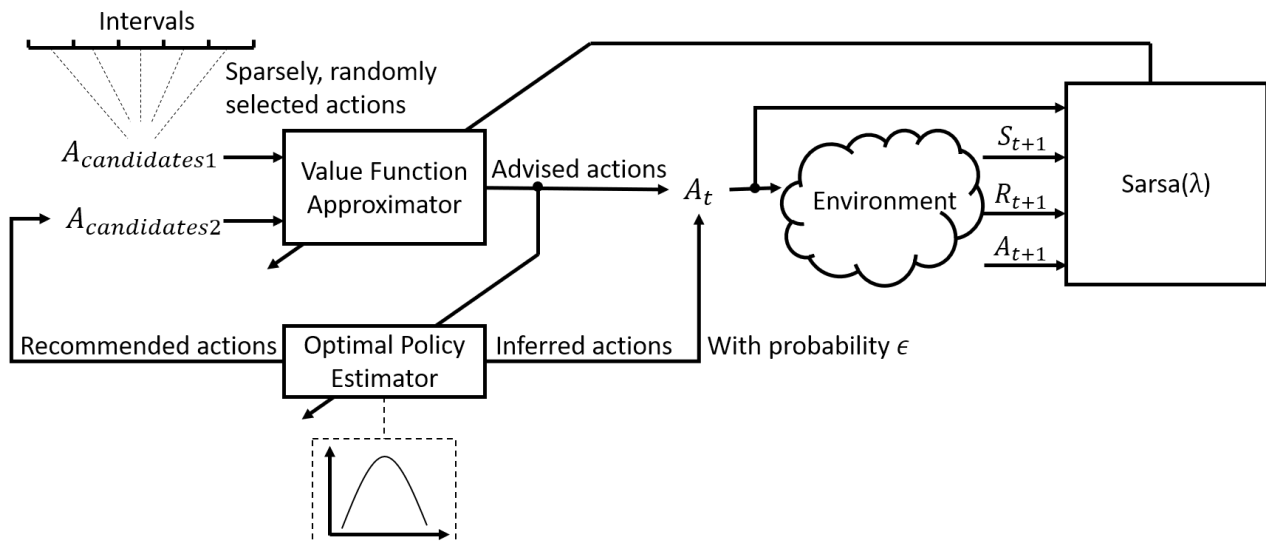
Intervals

Sparsely, randomly selected actions

$A_{candidates1}$

$A_{candidates2}$

Value Function Approximator

Advised actions

$A_t$

Environment

$S_{t+1}$

$R_{t+1}$

$A_{t+1}$

Sarsa(λ)

Recommended actions

Optimal Policy Estimator

Inferred actions

With probability $\epsilon$